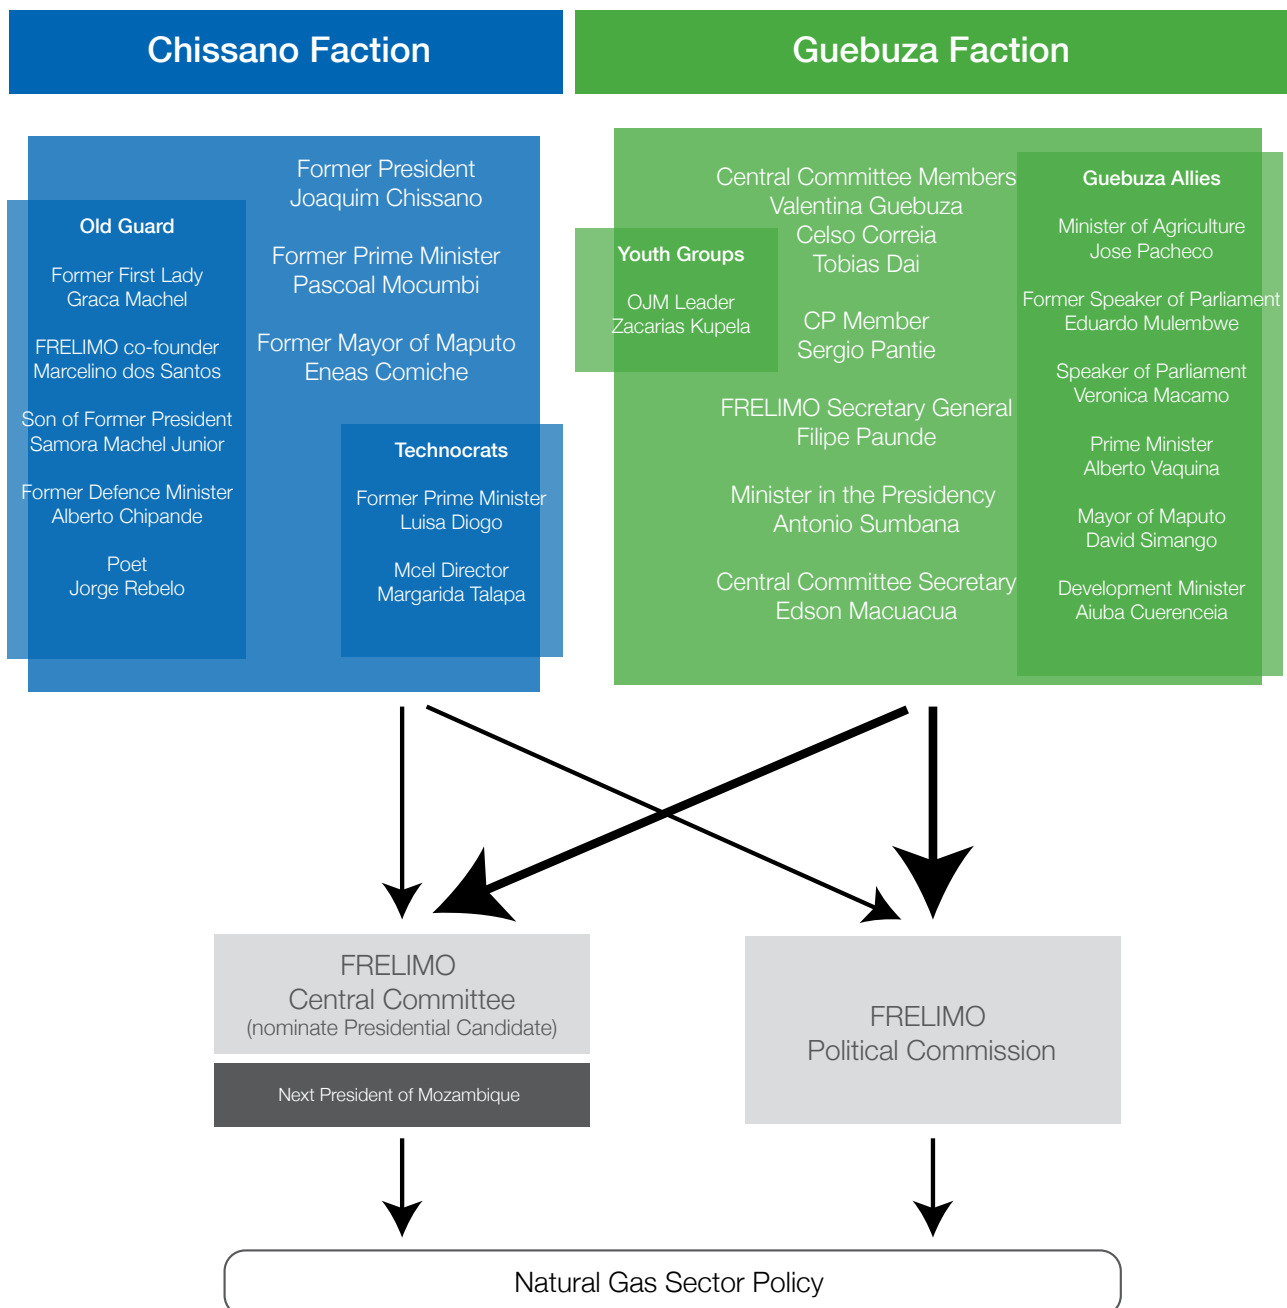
Chissano Faction

Guebuza Faction

Former President
Joaquim Chissano

Former Prime Minister
Pascoal Mocumbi

Former Mayor of Maputo
Eneas Comiche

Old Guard

Former First Lady
Graca Machel

FRELIMO co-founder
Marcelino dos Santos

Son of Former President
Samora Machel Junior

Former Defence Minister
Alberto Chipande

Poet
Jorge Rebelo

Technocrats

Former Prime Minister
Luisa Diogo

Mcel Director
Margarida Talapa

Central Committee Members
Valentina Guebuza
Celso Correia
Tobias Dai

CP Member
Sergio Pantie

FRELIMO Secretary General
Filipe Paunde

Minister in the Presidency
Antonio Sumbana

Central Committee Secretary
Edson Macuacua

Youth Groups

OJM Leader
Zacarias Kupela

Guebuza Allies

Minister of Agriculture
Jose Pacheco

Former Speaker of Parliament
Eduardo Mulembwe

Speaker of Parliament
Veronica Macamo

Prime Minister
Alberto Vaquina

Mayor of Maputo
David Simango

Development Minister
Aiuba Cuerenceia

FRELIMO
Central Committee
(nominate Presidential Candidate)

Next President of Mozambique

FRELIMO
Political Commission

Natural Gas Sector Policy